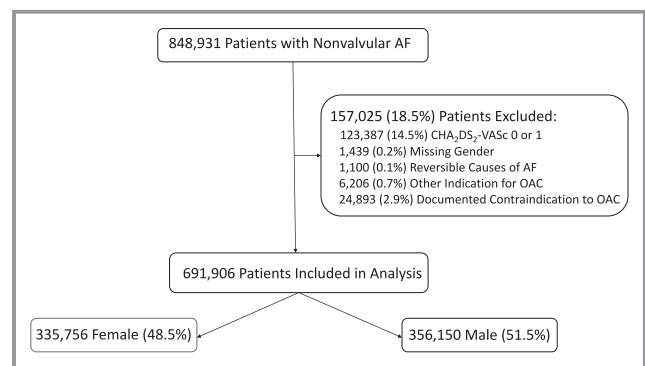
848,931 Patients with Nonvalvular AF

157,025 (18.5%) Patients Excluded:
123,387 (14.5%) $CHA_2DS_2$-VASc 0 or 1
1,439 (0.2%) Missing Gender
1,100 (0.1%) Reversible Causes of AF
6,206 (0.7%) Other Indication for OAC
24,893 (2.9%) Documented Contraindication to OAC

691,906 Patients Included in Analysis

335,756 Female (48.5%)

356,150 Male (51.5%)